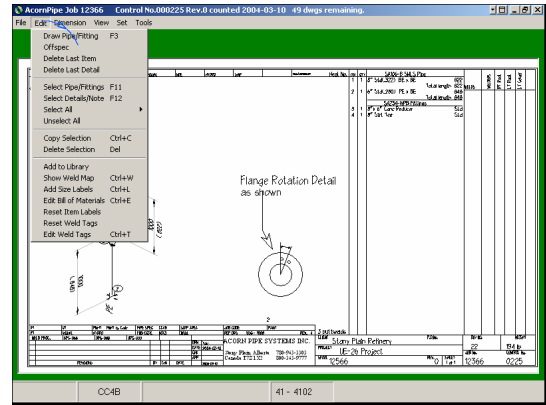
AcornPipe Job 12366 Control No.000225 Rev.0 counted 2004-03-10 49 dwgs remaining.

File Edit Dimension View Set Tools

Draw Pipe/Fitting F3
Offspec
Delete Last Item
Delete Last Detail

Select Pipe/Fittings F11
Select Details/Note F12
Select All
Unselect All

Copy Selection Ctrl+C
Delete Selection Del

Add to Library
Show Weld Map Ctrl+W
Add Size Labels Ctrl+L
Edit Bill of Materials Ctrl+E
Reset Item Labels
Reset Weld Tags
Edit Weld Tags Ctrl+T

Flange Rotation Detail
as shown

ACORN PIPE SYSTEMS INC

Stony Plain Refinery
UE-2b Project
12566
12366
0225

CC4B
41 - 4102